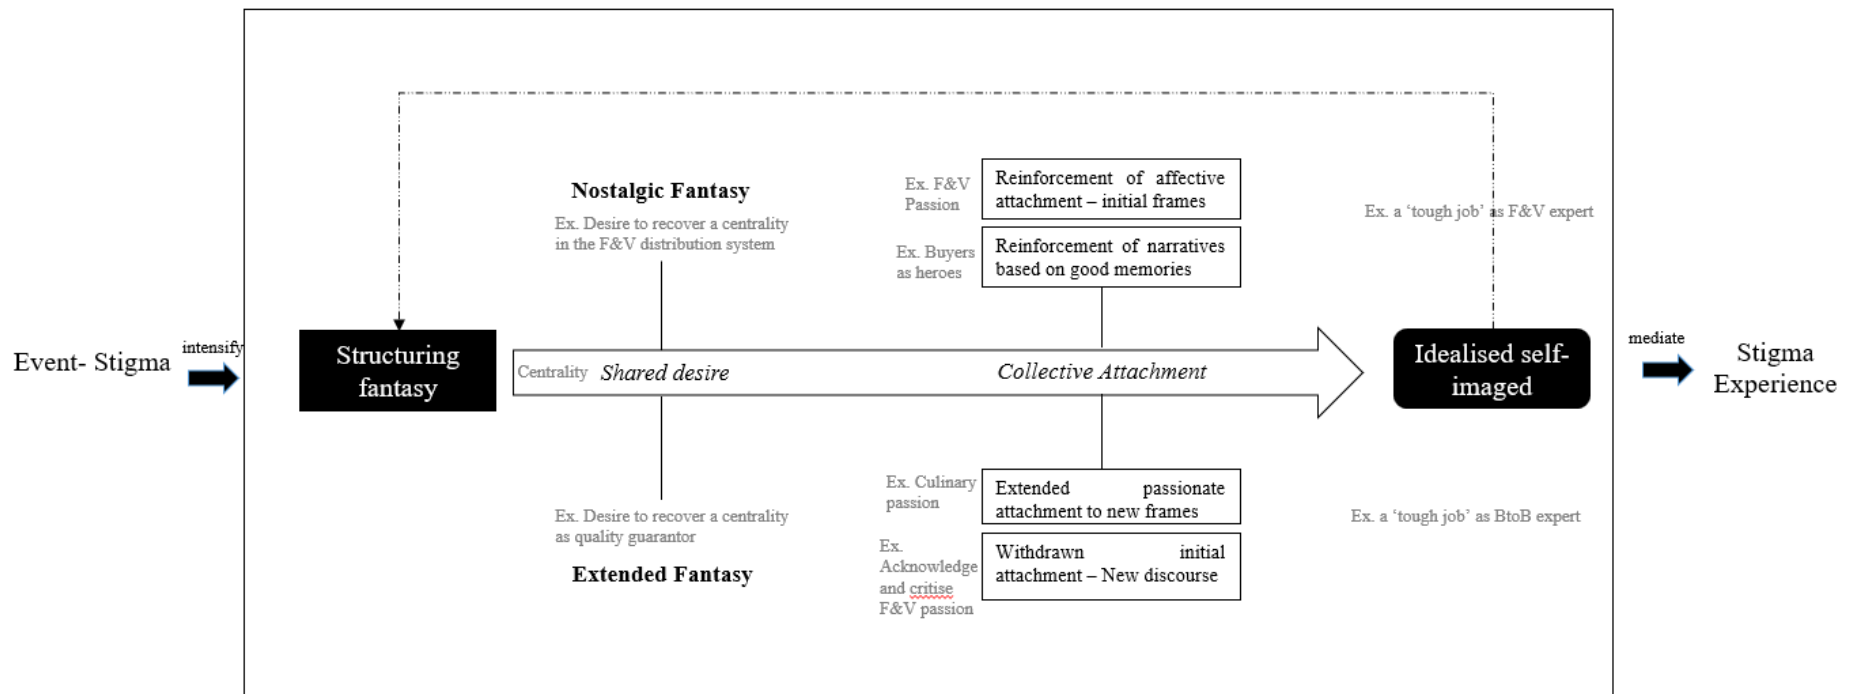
Event- Stigma

intensify

Structuring fantasy

Nostalgic Fantasy

Ex. Desire to recover a centrality in the F&V distribution system

Ex. F&V Passion

Reinforcement of affective attachment – initial frames

Ex. Buyers as heroes

Reinforcement of narratives based on good memories

Ex. a 'tough job' as F&V expert

Centrality Shared desire

Collective Attachment

Idealised self-imaged

mediate

Stigma Experience

Ex. Culinary passion

Extended passionate attachment to new frames

Ex. a 'tough job' as BtoB expert

Ex. Desire to recover a centrality as quality guarantor

Extended Fantasy

Ex. Acknowledge and critise F&V passion

Withdrawn initial attachment – New discourse